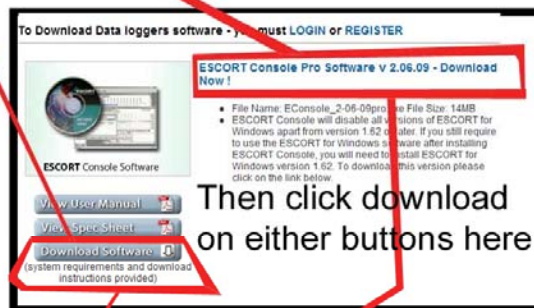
To Download Data loggers software - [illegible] must LOGIN or REGISTER

ESCORT Console Software

ESCORT Console Pro Software v 2.06.09 - Download Now !

- File Name: EConsole_2-06-09pro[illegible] File Size: 14MB
- ESCORT Console will disable all versions of ESCORT for Windows apart from version 1.62 o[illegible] later. If you still require to use the ESCORT for Windows s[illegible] after installing ESCORT Console, you will need to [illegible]stall ESCORT for Windows version 1.62. To download this version please click on the link below.

View User Manual

View Spec Sheet

Download Software

(system requirements and download instructions provided)

Then click download on either buttons here